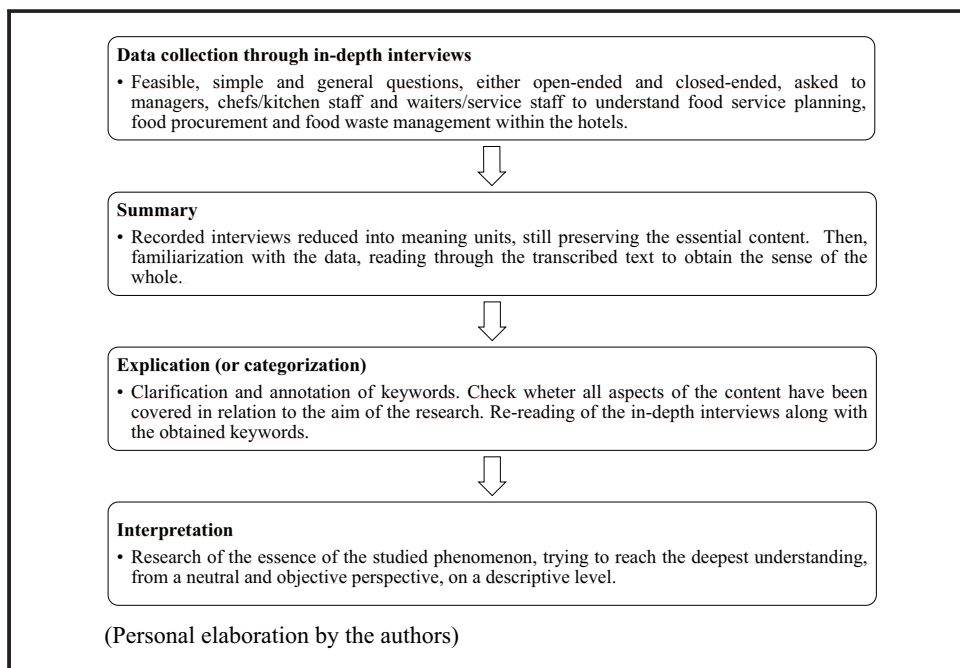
**Data collection through in-depth interviews**

• Feasible, simple and general questions, either open-ended and closed-ended, asked to managers, chefs/kitchen staff and waiters/service staff to understand food service planning, food procurement and food waste management within the hotels.

**Summary**

• Recorded interviews reduced into meaning units, still preserving the essential content. Then, familiarization with the data, reading through the transcribed text to obtain the sense of the whole.

**Explication (or categorization)**

• Clarification and annotation of keywords. Check wheter all aspects of the content have been covered in relation to the aim of the research. Re-reading of the in-depth interviews along with the obtained keywords.

**Interpretation**

• Research of the essence of the studied phenomenon, trying to reach the deepest understanding, from a neutral and objective perspective, on a descriptive level.

(Personal elaboration by the authors)